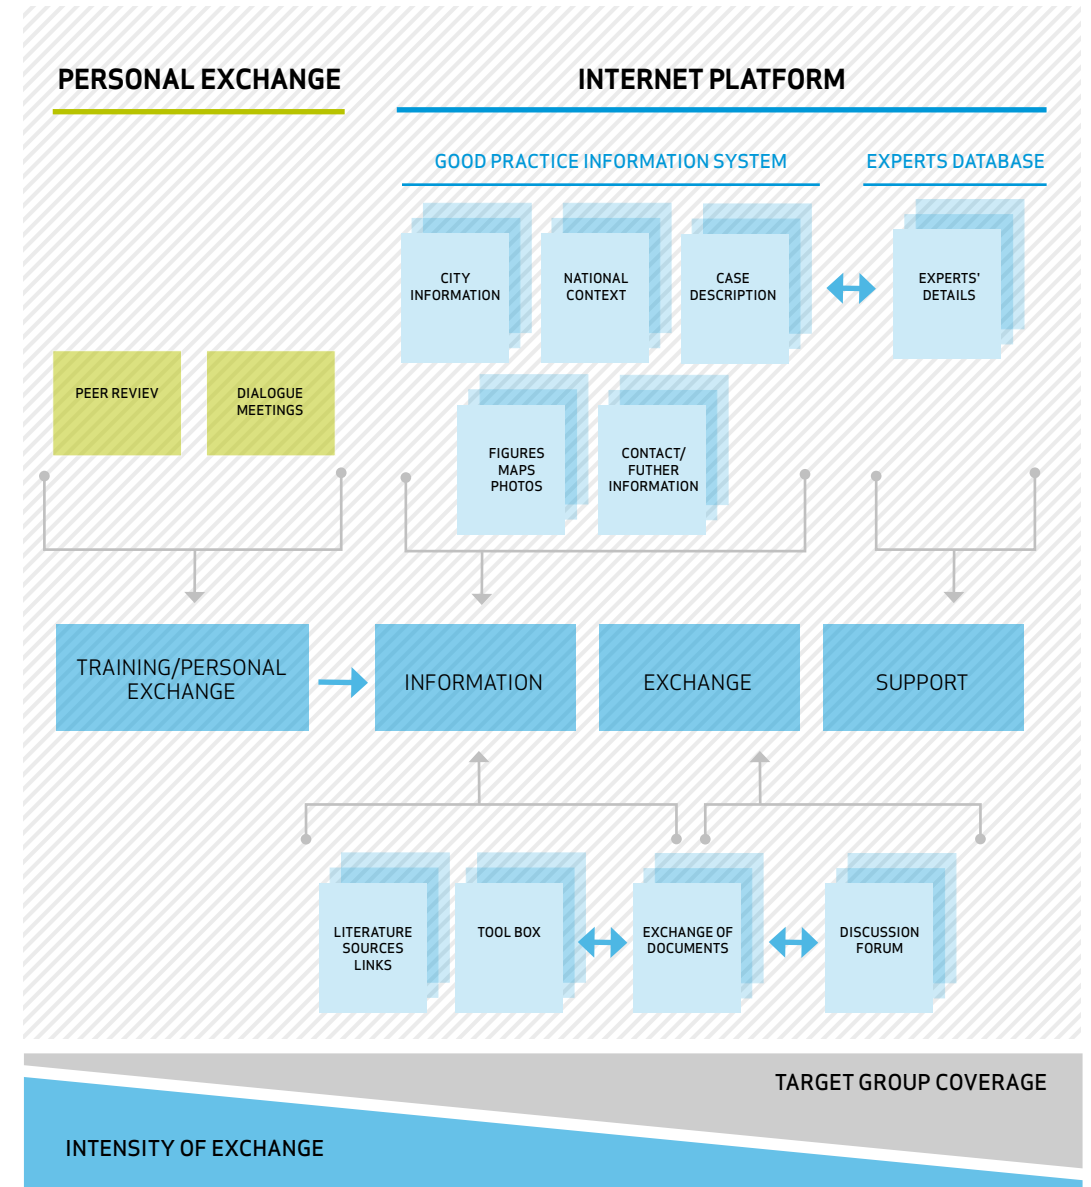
PERSONAL EXCHANGE

INTERNET PLATFORM

GOOD PRACTICE INFORMATION SYSTEM

EXPERTS DATABASE

CITY INFORMATION

NATIONAL CONTEXT

CASE DESCRIPTION

EXPERTS' DETAILS

PEER REVIEV

DIALOGUE MEETINGS

FIGURES MAPS PHOTOS

CONTACT/ FUTHER INFORMATION

TRAINING/PERSONAL EXCHANGE

INFORMATION

EXCHANGE

SUPPORT

LITERATURE SOURCES LINKS

TOOL BOX

EXCHANGE OF DOCUMENTS

DISCUSSION FORUM

TARGET GROUP COVERAGE

INTENSITY OF EXCHANGE